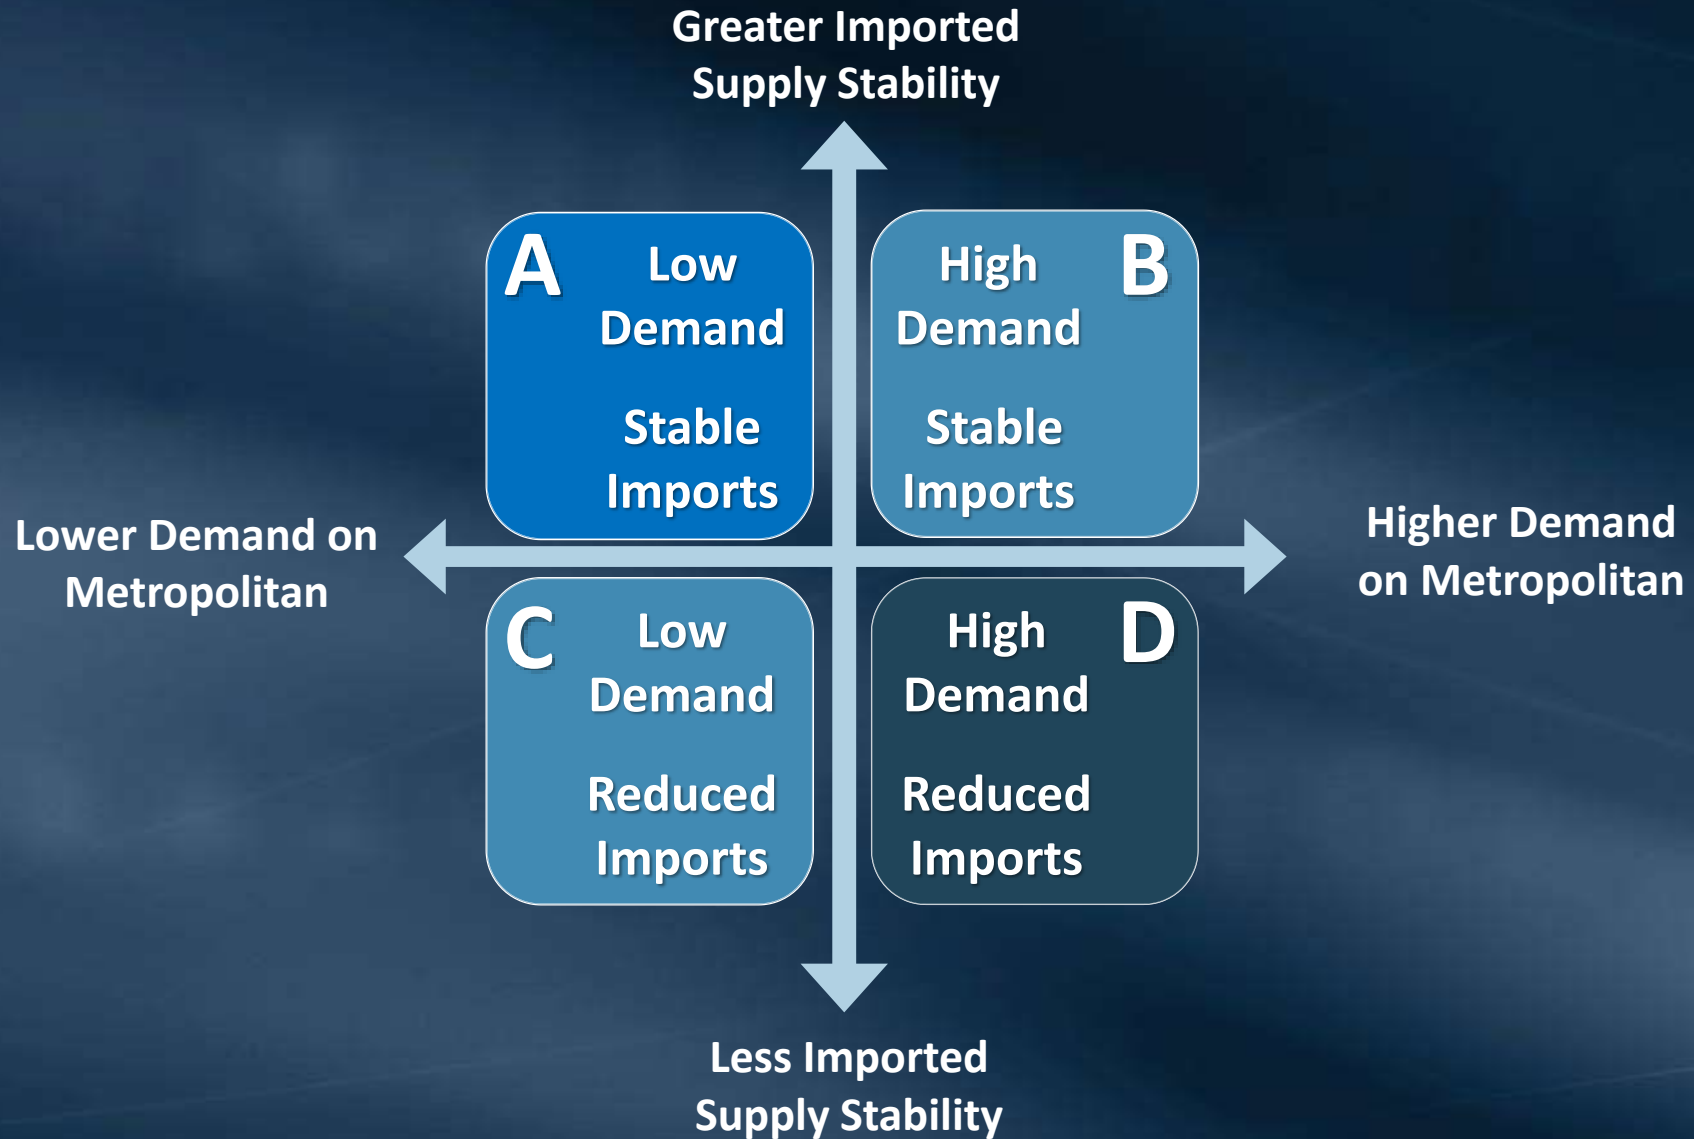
Greater Imported Supply Stability

A Low Demand

Stable Imports

High Demand B

Stable Imports

Lower Demand on Metropolitan

Higher Demand on Metropolitan

C Low Demand

Reduced Imports

High Demand D

Reduced Imports

Less Imported Supply Stability